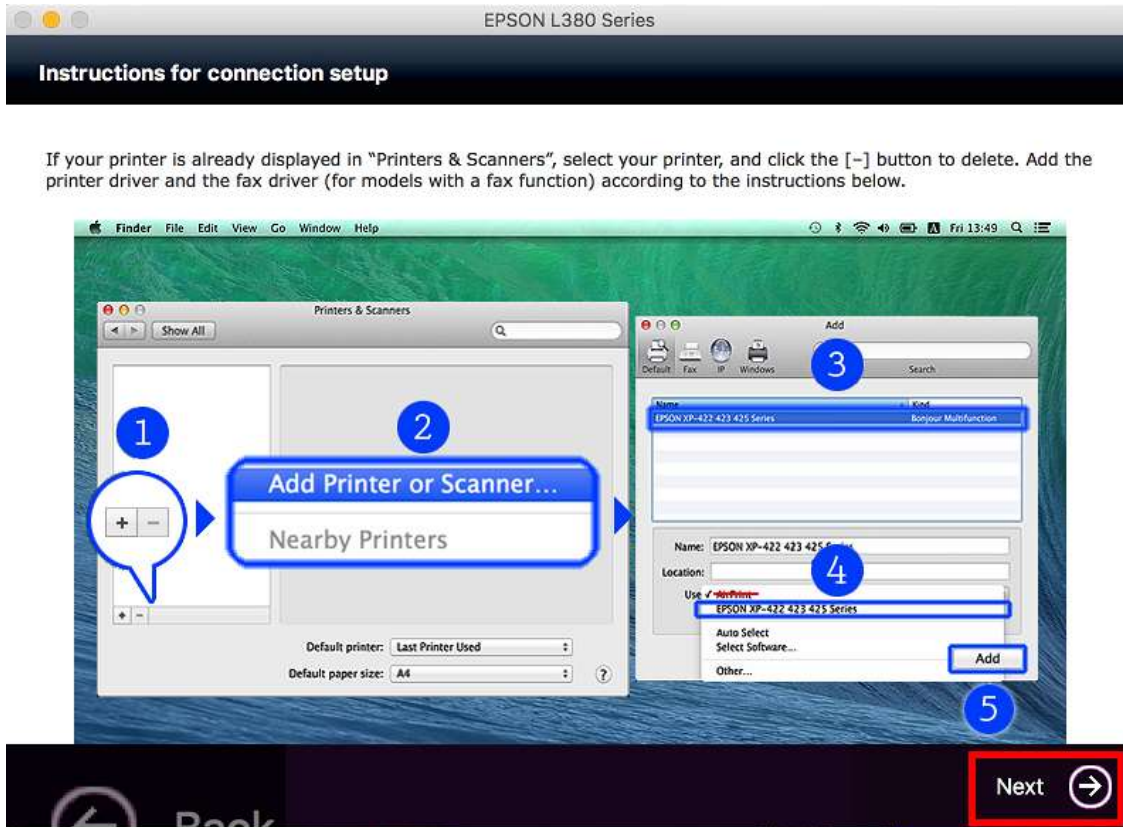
EPSON L380 Series

Instructions for connection setup

If your printer is already displayed in "Printers & Scanners", select your printer, and click the [–] button to delete. Add the printer driver and the fax driver (for models with a fax function) according to the instructions below.

Finder File Edit View Go Window Help

Fri 13:49

Printers & Scanners

Show All

1

2

Add Printer or Scanner...

Nearby Printers

+ –

Default printer: Last Printer Used

Default paper size: A4

Add

Default Fax IP Windows

3

Search

Name

Kind

EPSON XP-422 423 425 Series

Bonjour Multifunction

Name: EPSON XP-422 423 425 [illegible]

Location:

4

Use ✓ AirPrint

EPSON XP-422 423 425 Series

Auto Select

Select Software...

Other...

Add

5

Back

Next